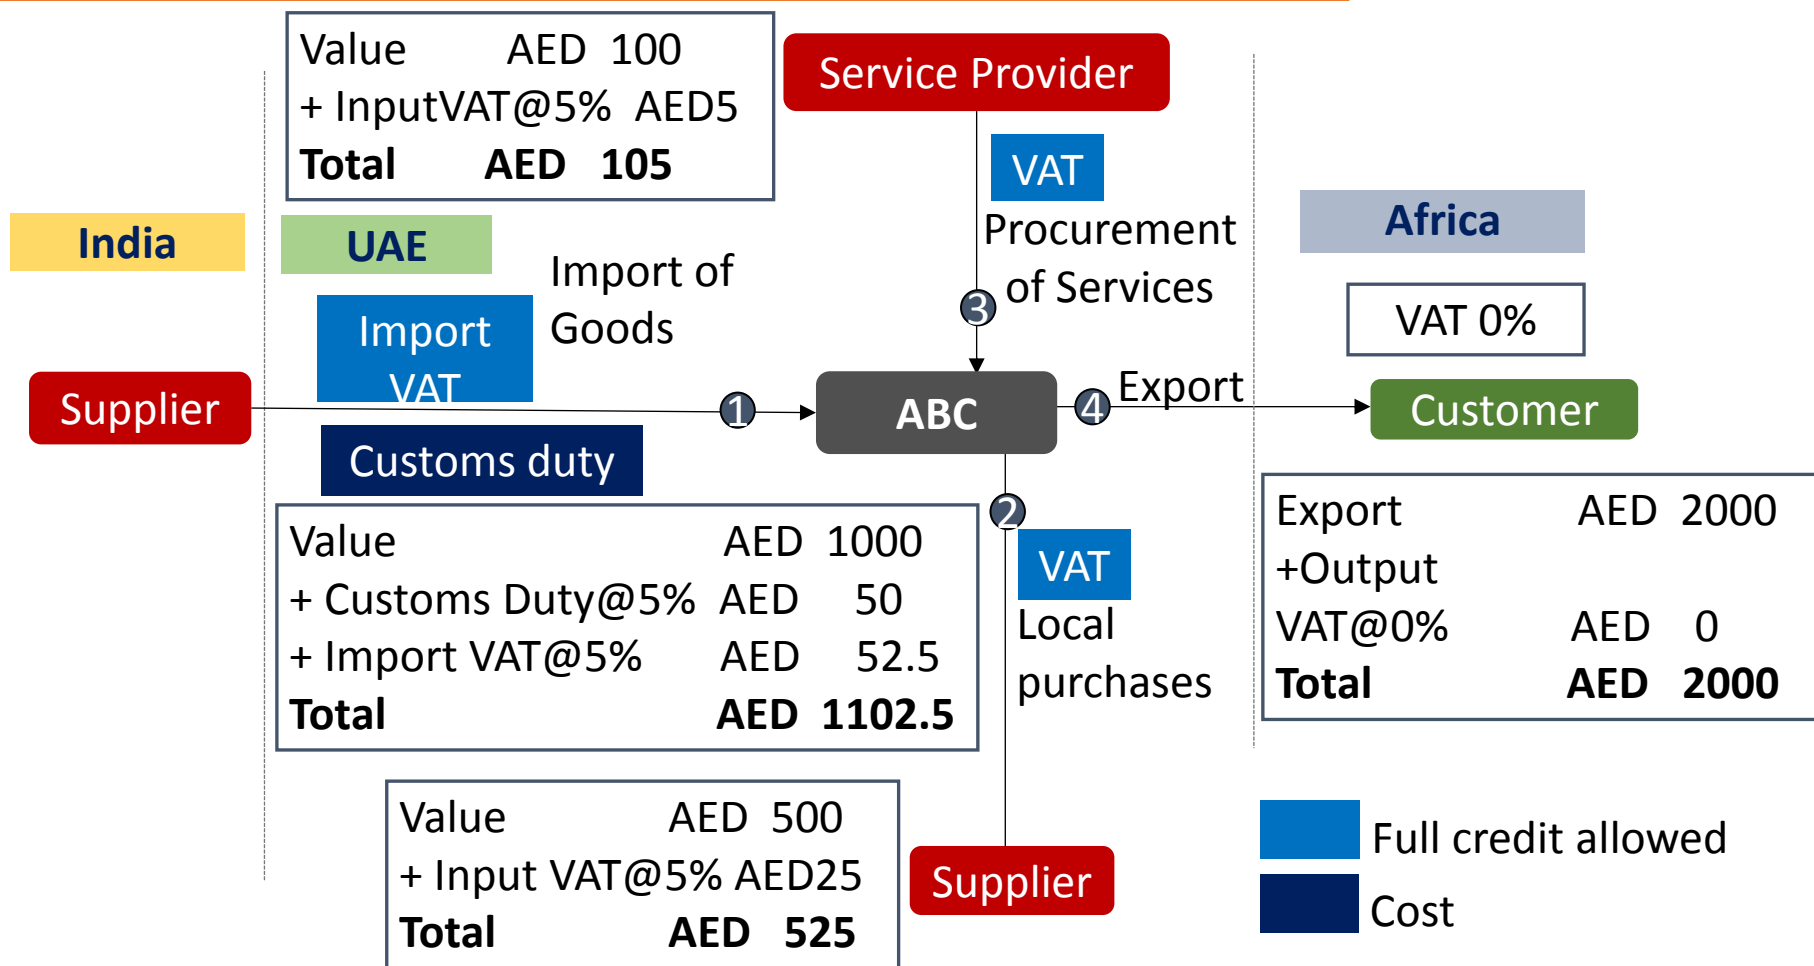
Value AED 100
+ InputVAT@5% AED5
**Total AED 105**

Service Provider

VAT

Procurement of Services

3

India

UAE

Africa

Import of Goods

Import VAT

VAT 0%

Supplier

1

ABC

4

Export

Customer

Customs duty

2

Value AED 1000
+ Customs Duty@5% AED 50
+ Import VAT@5% AED 52.5
**Total AED 1102.5**

VAT

Local purchases

Export AED 2000
+Output VAT@0% AED 0
**Total AED 2000**

Value AED 500
+ Input VAT@5% AED25
**Total AED 525**

Supplier

Full credit allowed

Cost